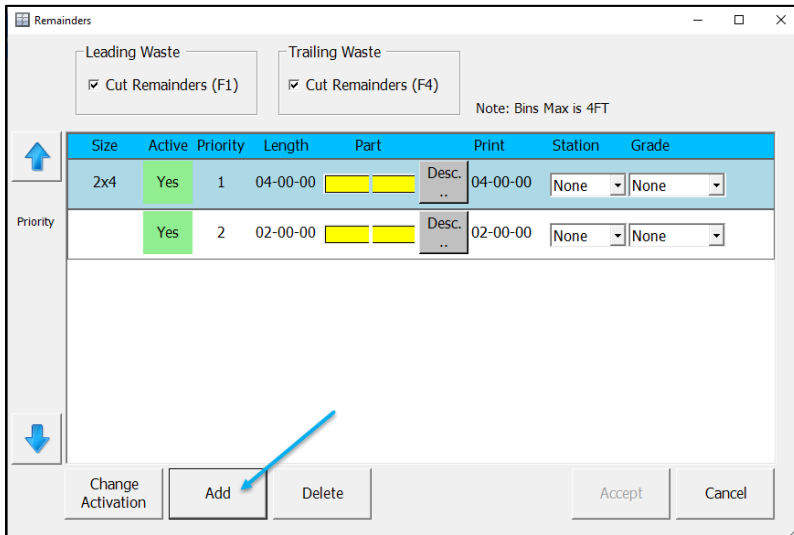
Remainders

Leading Waste
☑ Cut Remainders (F1)

Trailing Waste
☑ Cut Remainders (F4)

Note: Bins Max is 4FT

Priority

| Size | Active | Priority | Length | Part | | Print | Station | Grade |
|---|---|---|---|---|---|---|---|---|
| 2x4 | Yes | 1 | 04-00-00 | | Desc. .. | 04-00-00 | None | None |
| | Yes | 2 | 02-00-00 | | Desc. .. | 02-00-00 | None | None |

Change Activation
Add
Delete
Accept
Cancel